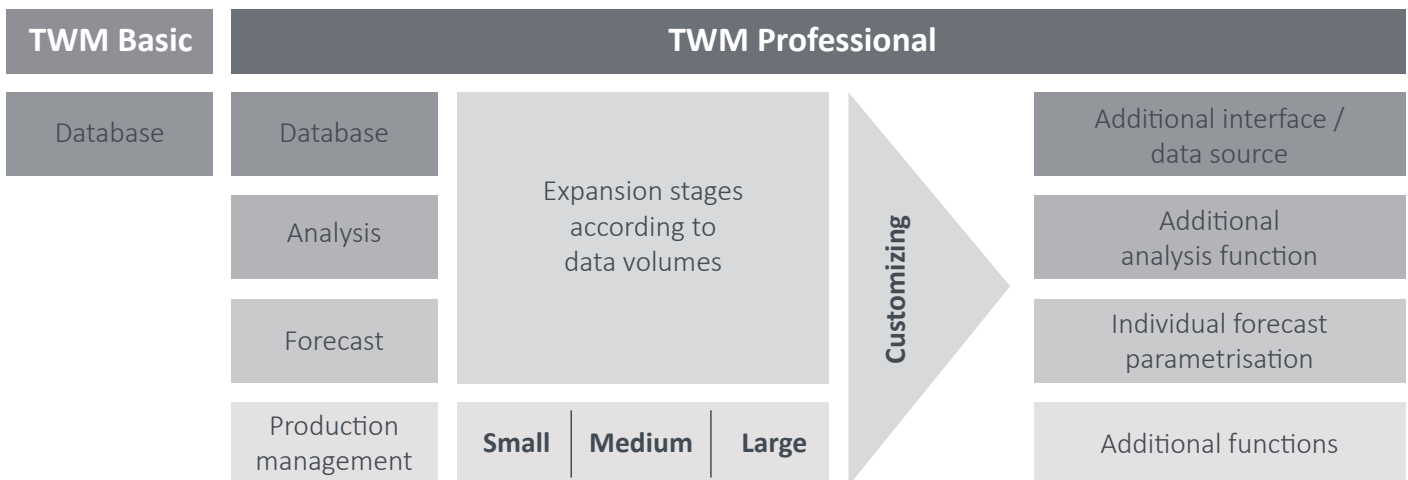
TWM Basic

TWM Professional

Database

Database

Analysis

Forecast

Production management

Expansion stages according to data volumes

| Small | Medium | Large |
|---|---|---|

Customizing

Additional interface / data source

Additional analysis function

Individual forecast parametrisation

Additional functions